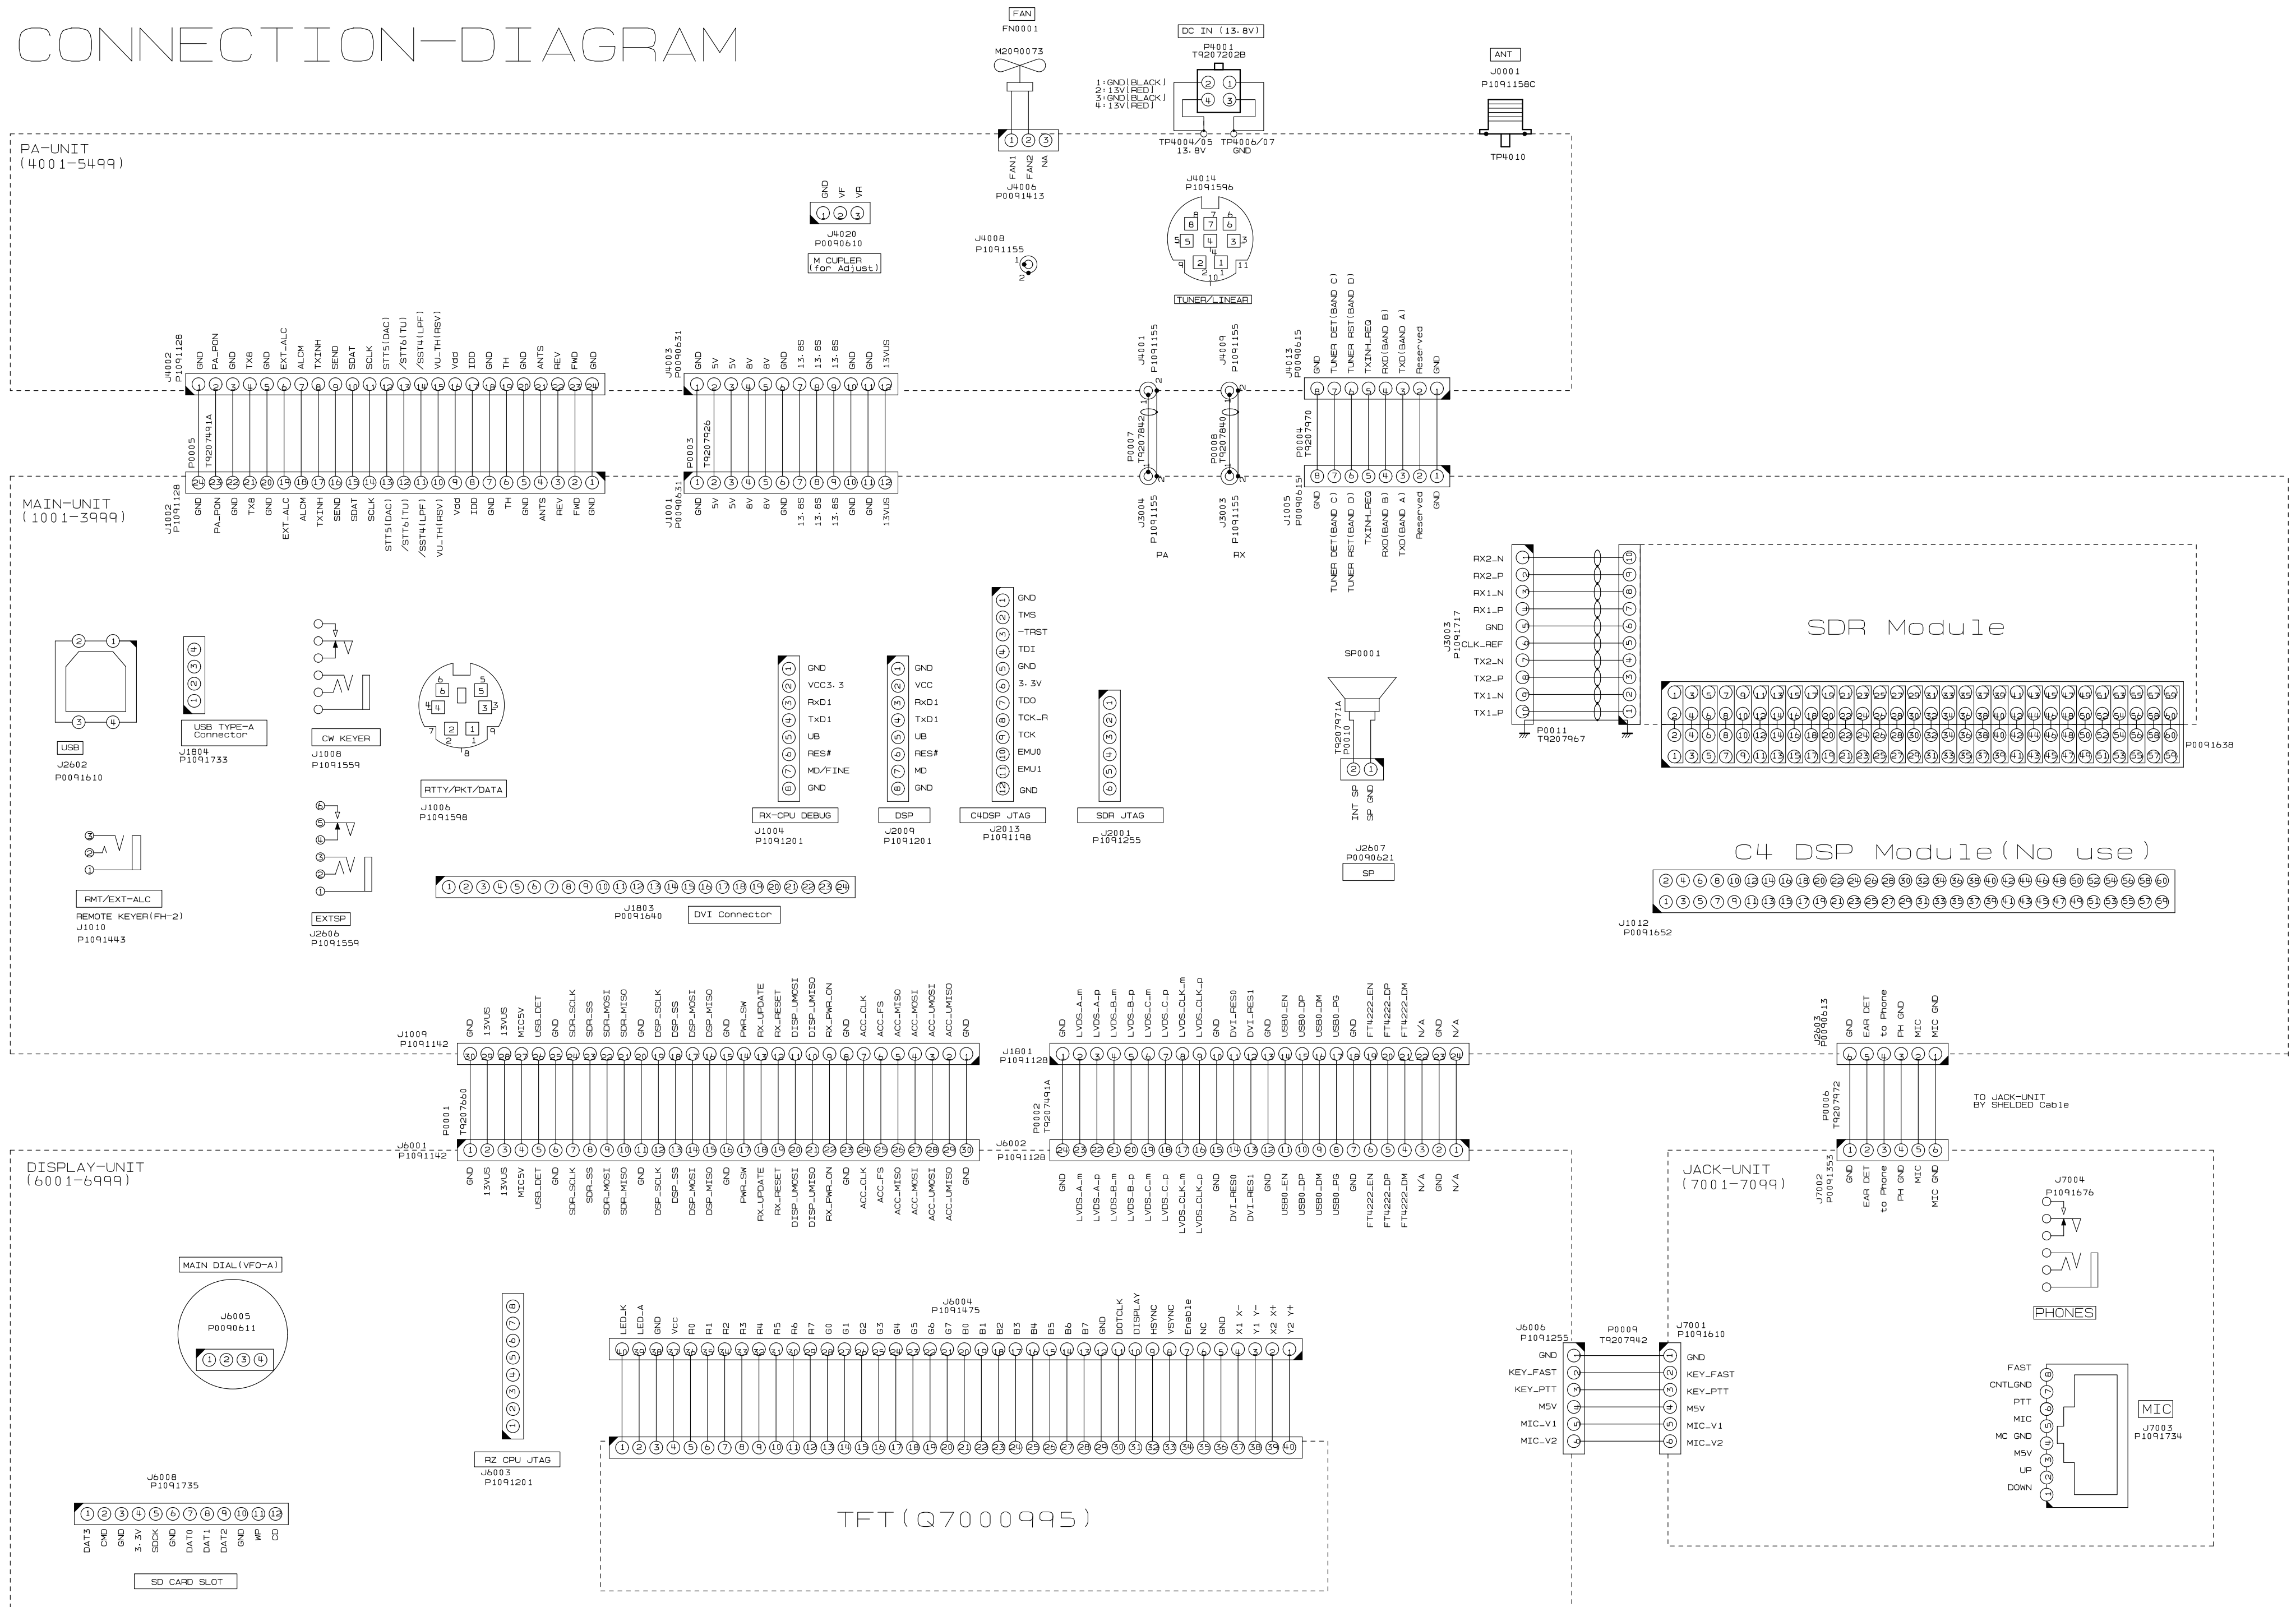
CONNECTION-DIAGRAM

FAN
FN0001
M2090073

DC IN (13.8V)
P4001
T9207202B
1:GND(BLACK)
2:13V(RED)
3:GND(BLACK)
4:13V(RED)
TP4004/05 13.8V
TP4006/07 GND

ANT
J0001
P1091158C
TP4010

PA-UNIT
(4001-5499)

FAN1 FAN2 NA
J4006
P0091413

GND VF VR
J4020
P0090610
M CUPLER (for Adjust)

J4008
P1091155

J4014
P1091596
TUNER/LINEAR

J4002
P1091128
GND PA_PON GND TX8 GND EXT_ALC ALCM TXINH SEND SDAT SCLK STT5(DAC) /STT6(TU) /SST4(LPF) VU_TH(RSV) Vdd IDD GND TH GND ANTS REV FWD GND

J4003
P0090631
GND 5V 5V 8V 8V GND 13.8S 13.8S 13.8S GND GND 13VUS

J4001
P1091155
J4009
P1091155

J4013
P0090615
GND TUNER DET(BAND C) TUNER RST(BAND D) TXINH_REQ RXD(BAND B) TXD(BAND A) Reserved GND

P0005
T9207491A
P0003
T9207926
P0007
T9207842
P0008
T9207840
P0004
T9207970

MAIN-UNIT
(1001-3999)

J1002
P1091128
GND PA_PON GND TX8 GND EXT_ALC ALCM TXINH SEND SDAT SCLK STT5(DAC) /STT6(TU) /SST4(LPF) VU_TH(RSV) Vdd IDD GND TH GND ANTS REV FWD GND

J1001
P0090631
GND 5V 5V 8V 8V GND 13.8S 13.8S 13.8S GND GND 13VUS

J3004
P1091155
PA
J3003
P1091155
RX

J1005
P0090615
GND TUNER DET(BAND C) TUNER RST(BAND D) TXINH_REQ RXD(BAND B) TXD(BAND A) Reserved GND

RX2_N RX2_P RX1_N RX1_P GND CLK_REF TX2_N TX2_P TX1_N TX1_P
J3003
P1091717
P0011
T9207967
SDR Module
P0091638

USB
J2602
P0091610

USB TYPE-A Connector
J1804
P1091733

CW KEYER
J1008
P1091559

RTTY/PKT/DATA
J1006
P1091598

GND VCC3.3 RxD1 TxD1 UB RES# MD/FINE GND
RX-CPU DEBUG
J1004
P1091201

GND VCC RxD1 TxD1 UB RES# MD GND
DSP
J2009
P1091201

GND TMS -TRST TDI GND 3.3V TDO TCK_R TCK EMU0 EMU1 GND
C4DSP JTAG
J2013
P1091198

SDR JTAG
J2001
P1091255

SP0001
T9207471A
P0010
INT SP SP GND
J2607
P0090621
SP

C4 DSP Module(No use)
J1012
P0091652

RMT/EXT-ALC
REMOTE KEYER(FH-2)
J1010
P1091443

EXTSP
J2606
P1091559

J1803
P0091640
DVI Connector

J1009
P1091142
GND 13VUS 13VUS MIC5V USB_DET GND SDR_SCLK SDR_SS SDR_MOSI SDR_MISO GND DSP_SCLK DSP_SS DSP_MOSI DSP_MISO GND PWR_SW RX_UPDATE RX_RESET DISP_UMOSI DISP_UMISO RX_PWR_ON GND ACC_CLK ACC_FS ACC_MISO ACC_MOSI ACC_UMOSI ACC_UMISO GND

J1801
P1091128
GND LVDS_A_m LVDS_A_p LVDS_B_m LVDS_B_p LVDS_C_m LVDS_C_p LVDS_CLK_m LVDS_CLK_p GND DVI_RES0 DVI_RES1 GND USB0_EN USB0_DP USB0_DM USB0_PG GND FT4222_EN FT4222_DP FT4222_DM N/A GND N/A

J2603
P0090613
GND EAR DET to Phone PH GND MIC MIC GND
P0006
T9207472
TO JACK-UNIT BY SHELDED Cable

P0001
T9207660
P0002
T9207491A

DISPLAY-UNIT
(6001-6999)

J6001
P1091142
GND 13VUS 13VUS MIC5V USB_DET GND SDR_SCLK SDR_SS SDR_MOSI SDR_MISO GND DSP_SCLK DSP_SS DSP_MOSI DSP_MISO GND PWR_SW RX_UPDATE RX_RESET DISP_UMOSI DISP_UMISO RX_PWR_ON GND ACC_CLK ACC_FS ACC_MISO ACC_MOSI ACC_UMOSI ACC_UMISO GND

J6002
P1091128
GND LVDS_A_m LVDS_A_p LVDS_B_m LVDS_B_p LVDS_C_m LVDS_C_p LVDS_CLK_m LVDS_CLK_p GND DVI_RES0 DVI_RES1 GND USB0_EN USB0_DP USB0_DM USB0_PG GND FT4222_EN FT4222_DP FT4222_DM N/A GND N/A

JACK-UNIT
(7001-7099)
J7002
P0091353
GND EAR DET to Phone PH GND MIC MIC GND

J7004
P1091676
PHONES

MAIN DIAL(VFO-A)
J6005
P0090611

RZ CPU JTAG
J6003
P1091201

J6004
P1091475
LED_K LED_A GND Vcc R0 R1 R2 R3 R4 R5 R6 R7 G0 G1 G2 G3 G4 G5 G6 G7 B0 B1 B2 B3 B4 B5 B6 B7 GND DOTCLK DISPLAY HSYNC VSYNC Enable NC GND X1 X- Y1 Y- X2 X+ Y2 Y+

TFT(Q7000995)

J6006
P1091255
GND KEY_FAST KEY_PTT M5V MIC_V1 MIC_V2
P0009
T9207942
J7001
P1091610
GND KEY_FAST KEY_PTT M5V MIC_V1 MIC_V2

FAST CNTLGND PTT MIC MC GND M5V UP DOWN
MIC
J7003
P1091734

J6008
P1091735
DAT3 CMD GND 3.3V SDCK GND DAT0 DAT1 DAT2 GND WP CD
SD CARD SLOT